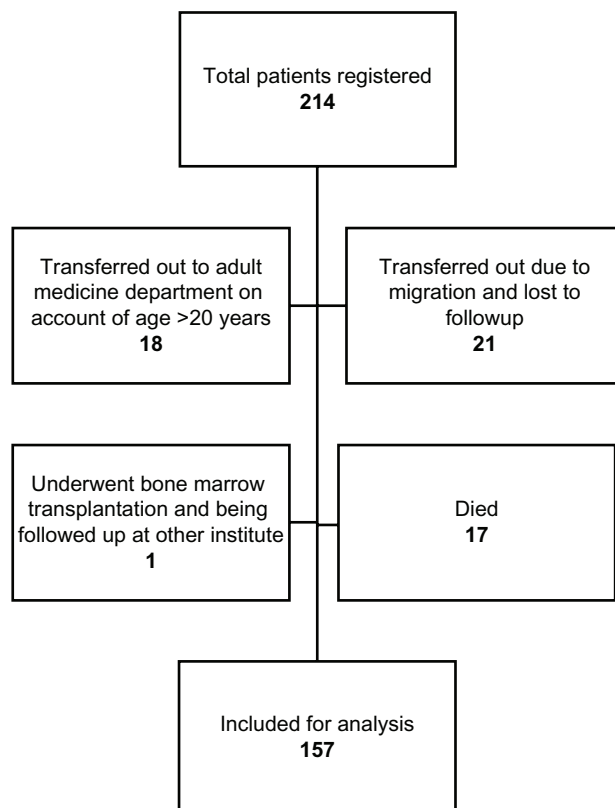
Total patients registered
**214**

Transferred out to adult medicine department on account of age >20 years
**18**

Transferred out due to migration and lost to followup
**21**

Underwent bone marrow transplantation and being followed up at other institute
**1**

Died
**17**

Included for analysis
**157**